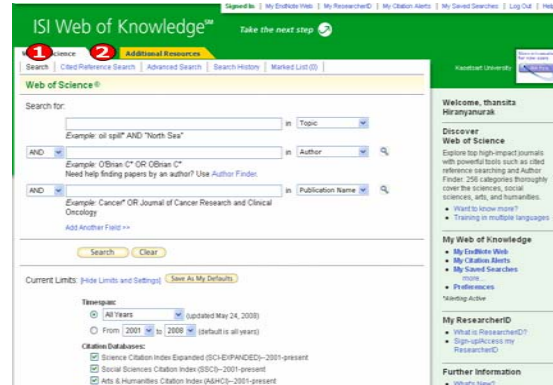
Signed In | My EndNote Web | My ResearcherID | My Citation Alerts | My Saved Searches | Log Out | Help

ISI Web of Knowledge℠ Take the next step

1 Web of Science 2 Additional Resources

Search | Cited Reference Search | Advanced Search | Search History | Marked List (0)

Kasetsart University

Web of Science®

Search for:

in Topic

Example: oil spill* AND "North Sea"

AND in Author

Example: O'Brian C* OR OBrian C*
Need help finding papers by an author? Use Author Finder.

AND in Publication Name

Example: Cancer* OR Journal of Cancer Research and Clinical Oncology

Add Another Field >>

Search Clear

Current Limits: [Hide Limits and Settings] Save As My Defaults

Timespan
All Years (updated May 24, 2008)
From 2001 to 2008 (default is all years)

Citation Databases:
Science Citation Index Expanded (SCI-EXPANDED)--2001-present
Social Sciences Citation Index (SSCI)--2001-present
Arts & Humanities Citation Index (A&HCI)--2001-present

Welcome, thansita Hiranyanurak

Discover Web of Science
Explore top high-impact journals with powerful tools such as cited reference searching and Author Finder. 256 categories thoroughly cover the sciences, social sciences, arts, and humanities.
• Want to know more?
• Training in multiple languages

My Web of Knowledge
• My EndNote Web
• My Citation Alerts
• My Saved Searches more...
• Preferences
*Alerting Active

My ResearcherID
• What is ResearcherID?
• Sign-up/Access my ResearcherID

Further Information
• What's New?